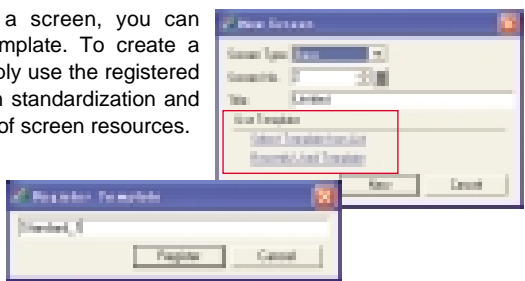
a screen, you can mplate. To create a ply use the registered n standardization and of screen resources.

New Screen

Screen Type: Base

Screen No.: 2

Title: Untitled

Use Template

Select Template from List

Register User Template

New

Cancel

Register Template

[Untitled_1]

Register

Cancel